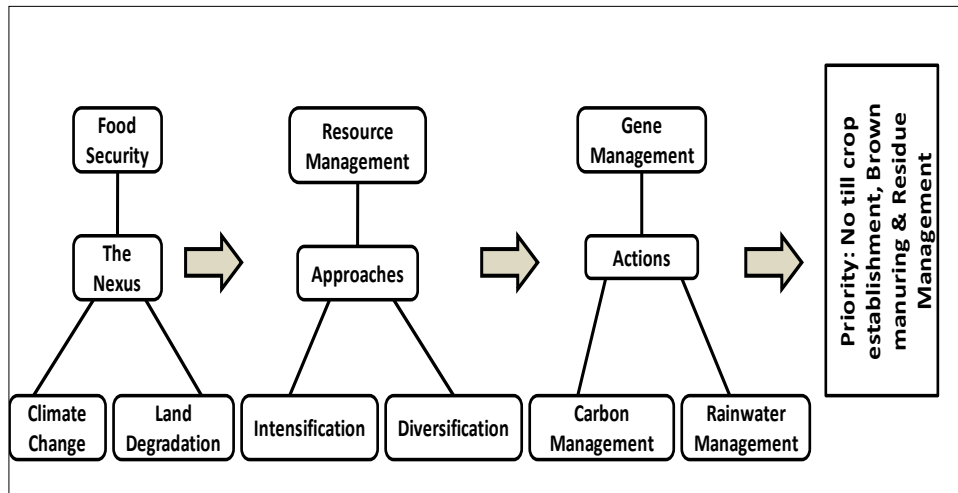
Food Security

The Nexus

Climate Change

Land Degradation

Resource Management

Approaches

Intensification

Diversification

Gene Management

Actions

Carbon Management

Rainwater Management

Priority: No till crop establishment, Brown manuring & Residue Management